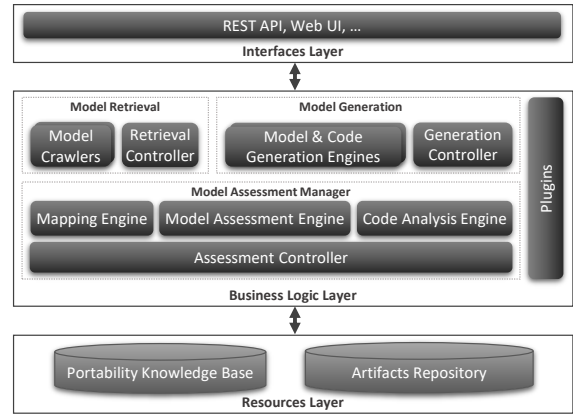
REST API, Web UI, …

Interfaces Layer

Model Retrieval

Model Crawlers

Retrieval Controller

Model Generation

Model & Code Generation Engines

Generation Controller

Plugins

Model Assessment Manager

Mapping Engine

Model Assessment Engine

Code Analysis Engine

Assessment Controller

Business Logic Layer

Portability Knowledge Base

Artifacts Repository

Resources Layer